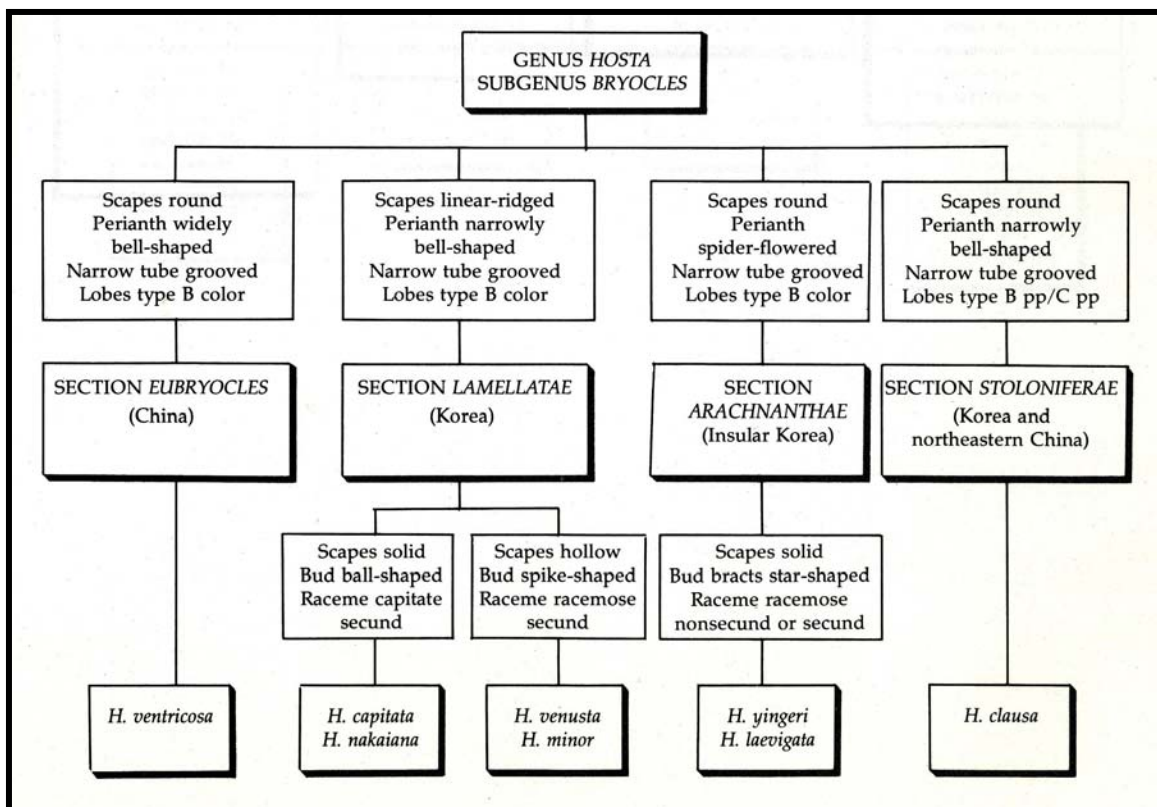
GENUS HOSTA
SUBGENUS BRYOCLES

Scapes round
Perianth widely bell-shaped
Narrow tube grooved
Lobes type B color

Scapes linear-ridged
Perianth narrowly bell-shaped
Narrow tube grooved
Lobes type B color

Scapes round
Perianth spider-flowered
Narrow tube grooved
Lobes type B color

Scapes round
Perianth narrowly bell-shaped
Narrow tube grooved
Lobes type B pp/C pp

SECTION EUBRYOCLES
(China)

SECTION LAMELLATAE
(Korea)

SECTION ARACHNANTHAE
(Insular Korea)

SECTION STOLONIFERAE
(Korea and northeastern China)

Scapes solid
Bud ball-shaped
Raceme capitate secund

Scapes hollow
Bud spike-shaped
Raceme racemose secund

Scapes solid
Bud bracts star-shaped
Raceme racemose nonsecund or secund

H. ventricosa

H. capitata
H. nakaiana

H. venusta
H. minor

H. yingeri
H. laevigata

H. clausa